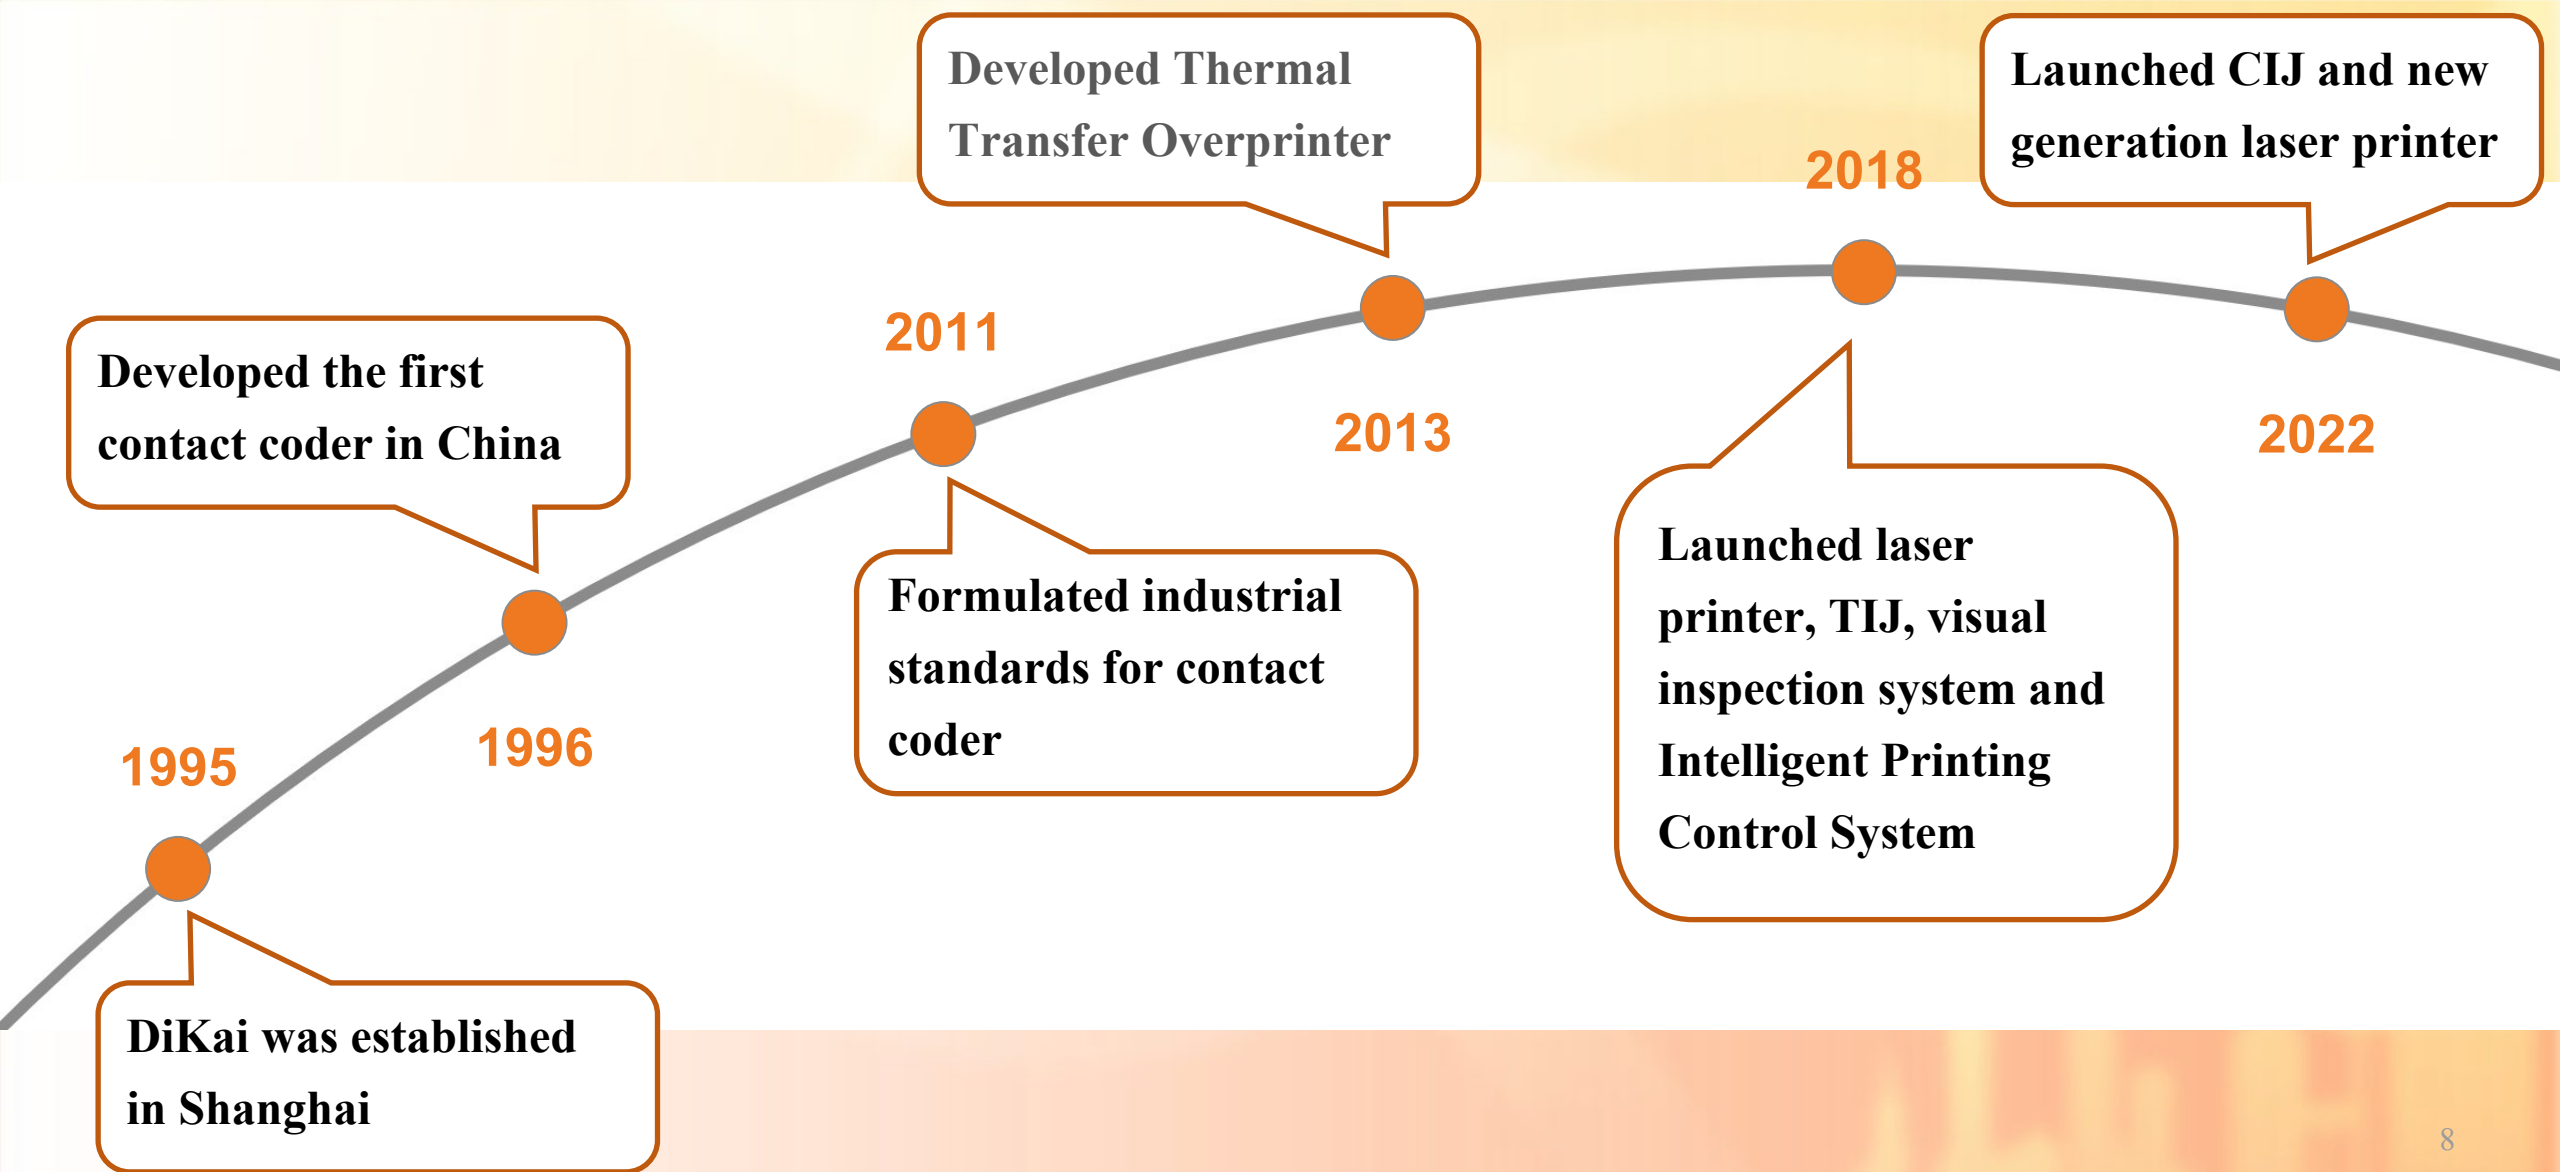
1995

DiKai was established in Shanghai

1996

Developed the first contact coder in China

2011

Formulated industrial standards for contact coder

2013

Developed Thermal Transfer Overprinter

2018

Launched laser printer, TIJ, visual inspection system and Intelligent Printing Control System

2022

Launched CIJ and new generation laser printer

8